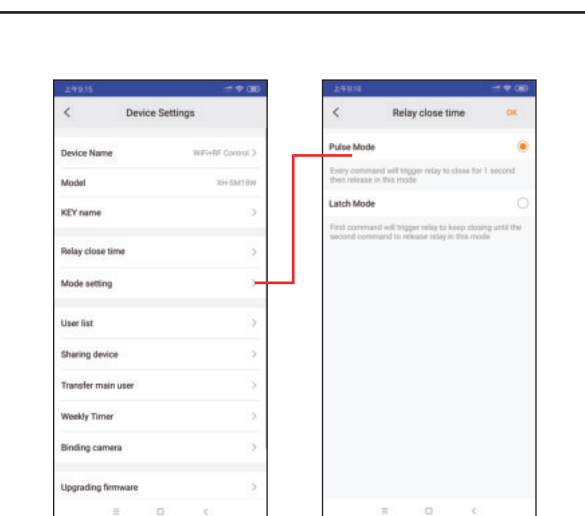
上午9:15

<

Device Settings

Device Name WiFi+RF Control >

Model XH-SM18W

KEY name >

Relay close time >

Mode setting >

User list >

Sharing device >

Transfer main user >

Weekly Timer >

Binding camera >

Upgrading firmware >

上午9:16

<

Relay close time

OK

Pulse Mode

Every command will trigger relay to close for 1 second then release in this mode

Latch Mode

First command will trigger relay to keep closing until the second command to release relay in this mode